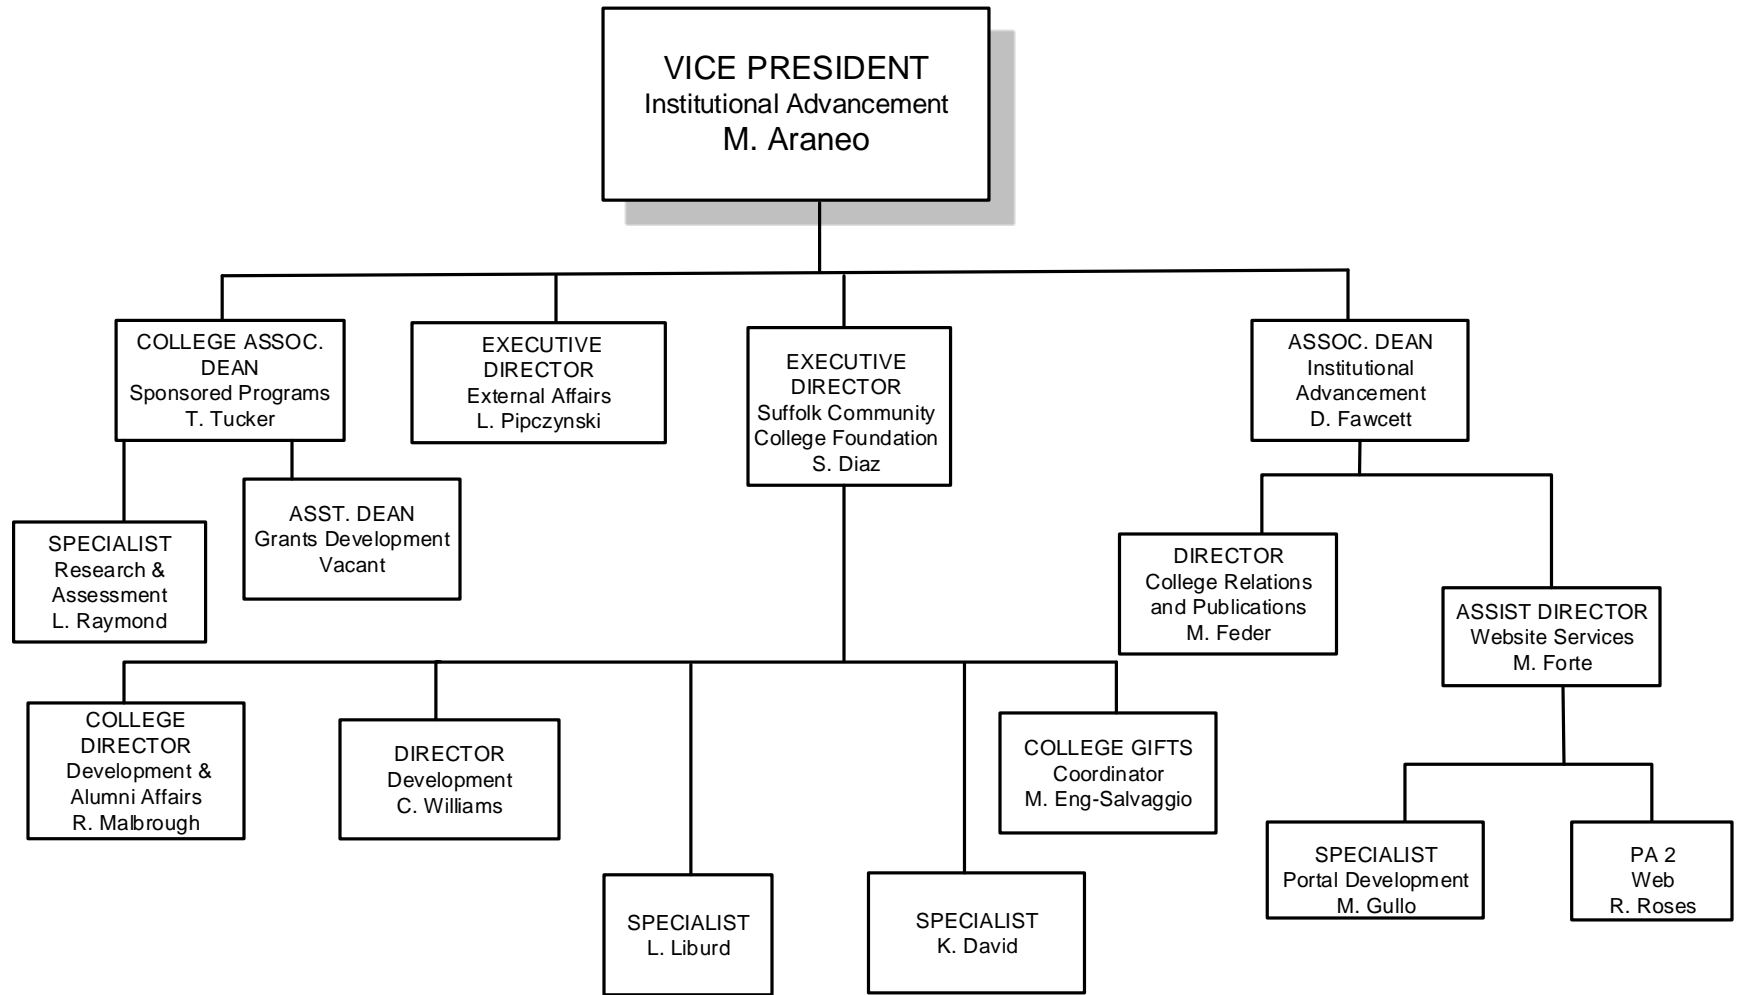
VICE PRESIDENT
Institutional Advancement
M. Araneo

COLLEGE ASSOC. DEAN
Sponsored Programs
T. Tucker

EXECUTIVE DIRECTOR
External Affairs
L. Pipczynski

EXECUTIVE DIRECTOR
Suffolk Community College Foundation
S. Diaz

ASSOC. DEAN
Institutional Advancement
D. Fawcett

SPECIALIST
Research & Assessment
L. Raymond

ASST. DEAN
Grants Development
Vacant

DIRECTOR
College Relations and Publications
M. Feder

ASSIST DIRECTOR
Website Services
M. Forte

COLLEGE DIRECTOR
Development & Alumni Affairs
R. Malbrough

DIRECTOR
Development
C. Williams

COLLEGE GIFTS
Coordinator
M. Eng-Salvaggio

SPECIALIST
L. Liburd

SPECIALIST
K. David

SPECIALIST
Portal Development
M. Gullo

PA 2
Web
R. Roses